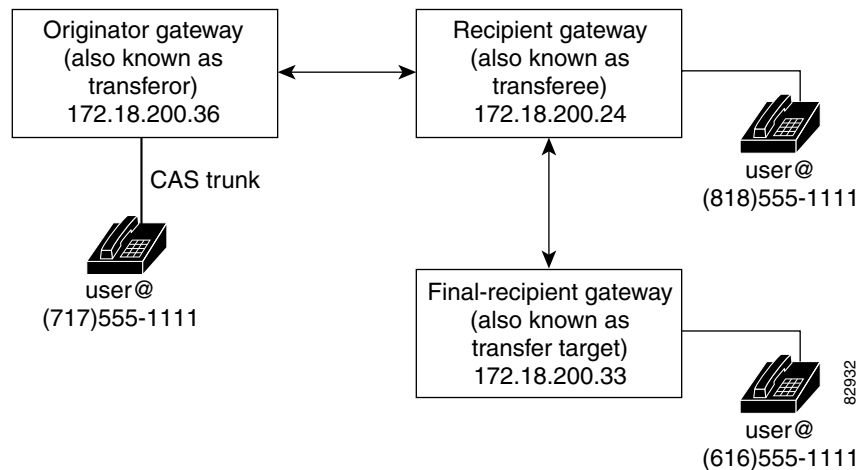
Originator gateway (also known as transferor) 172.18.200.36

Recipient gateway (also known as transferee) 172.18.200.24

CAS trunk

user@ (818)555-1111

user@ (717)555-1111

Final-recipient gateway (also known as transfer target) 172.18.200.33

82932

user@ (616)555-1111